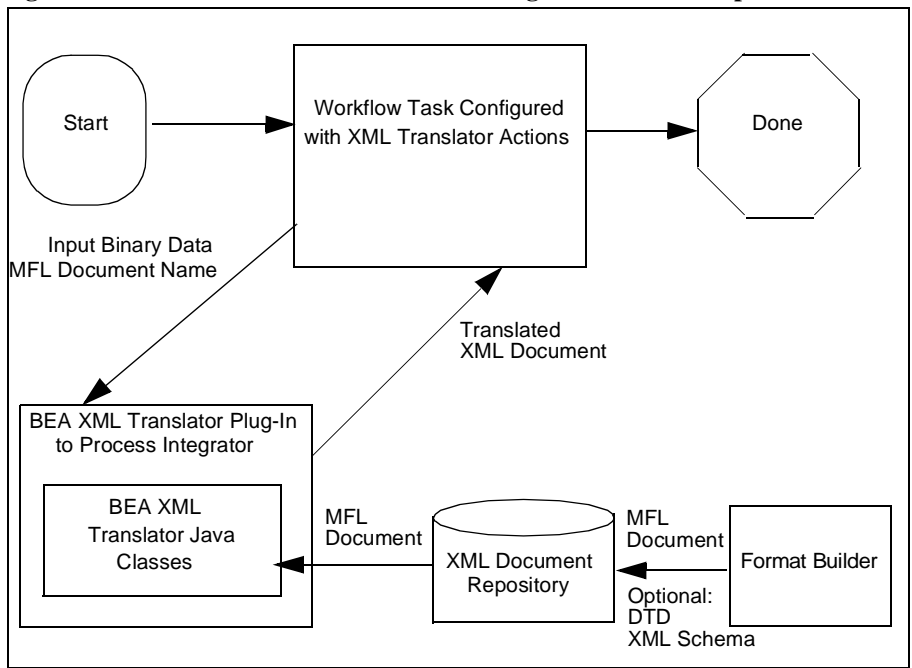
Start

Workflow Task Configured with XML Translator Actions

Done

Input Binary Data
MFL Document Name

Translated
XML Document

BEA XML Translator Plug-In to Process Integrator

BEA XML Translator Java Classes

MFL Document

XML Document Repository

MFL Document

Format Builder

Optional:
DTD
XML Schema